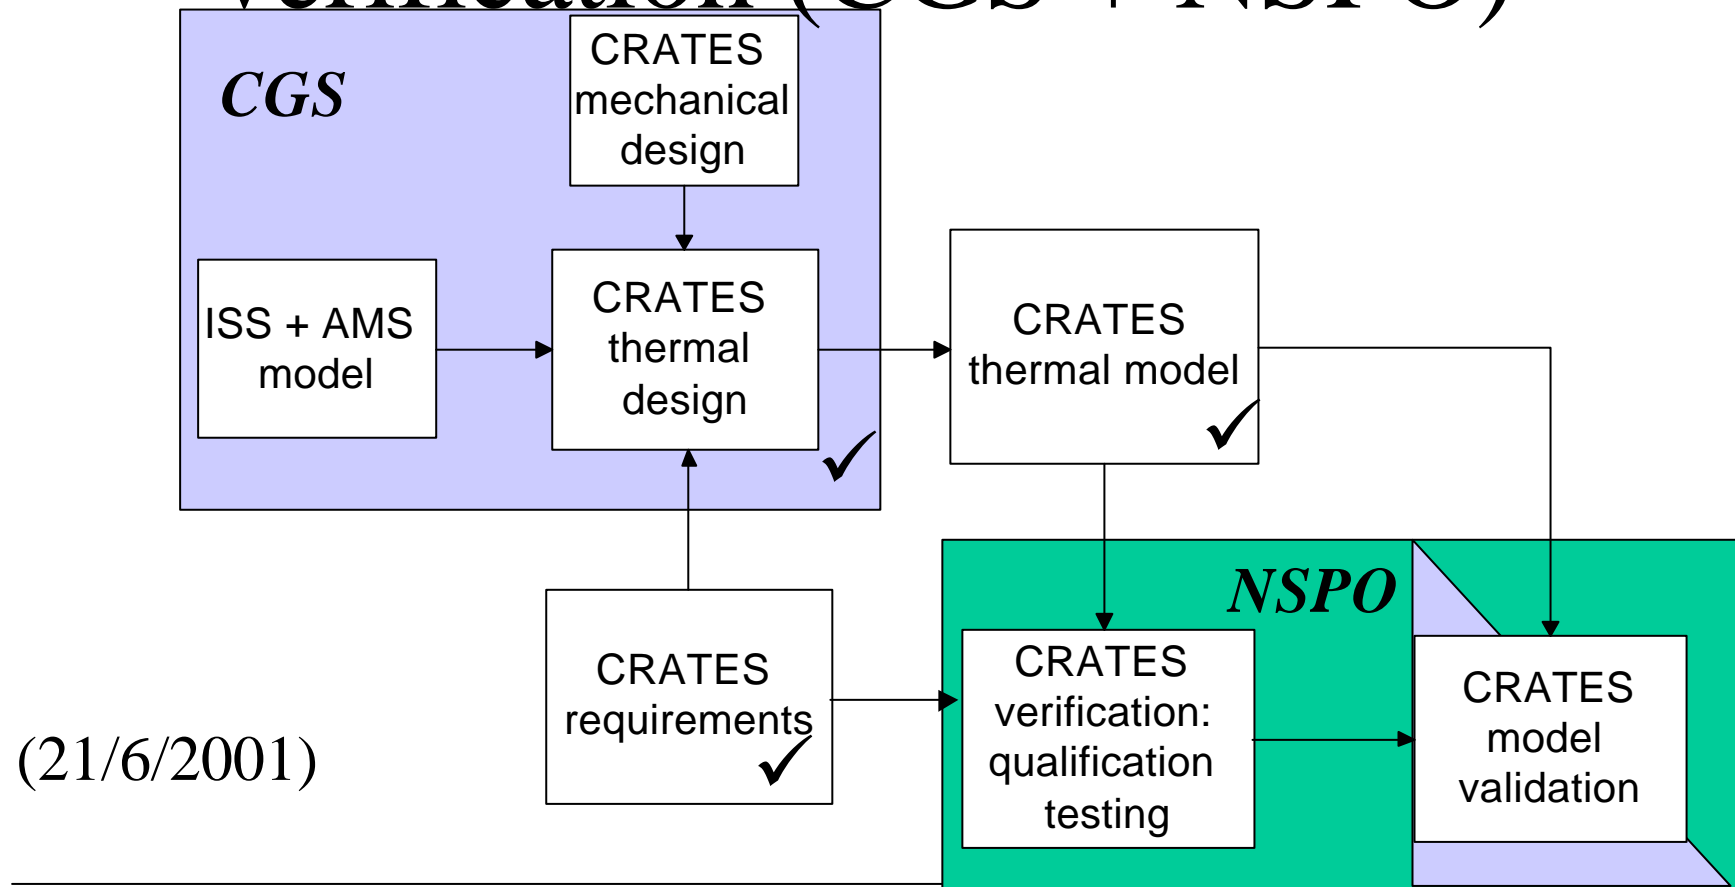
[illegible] (CGS + NSPO)

CGS

CRATES mechanical design

ISS + AMS model

CRATES thermal design

CRATES thermal model

NSPO

CRATES requirements

CRATES verification: qualification testing

CRATES model validation

(21/6/2001)